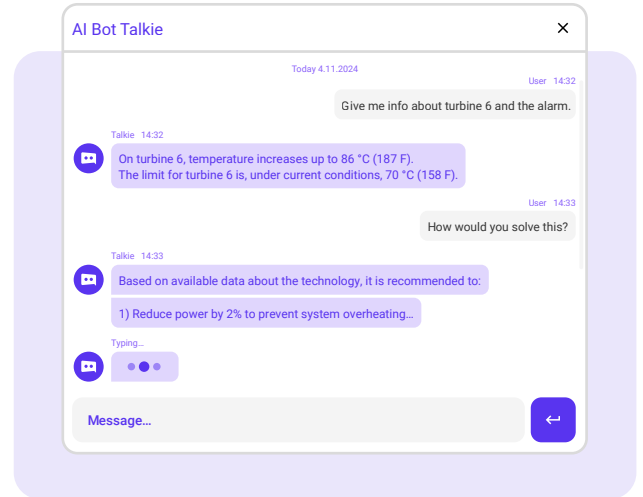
AI Bot Talkie

×

Today 4.11.2024

User 14:32

Give me info about turbine 6 and the alarm.

Talkie 14:32

On turbine 6, temperature increases up to 86 °C (187 F).
The limit for turbine 6 is, under current conditions, 70 °C (158 F).

User 14:33

How would you solve this?

Talkie 14:33

Based on available data about the technology, it is recommended to:

1) Reduce power by 2% to prevent system overheating...

Typing...

Message...

↵